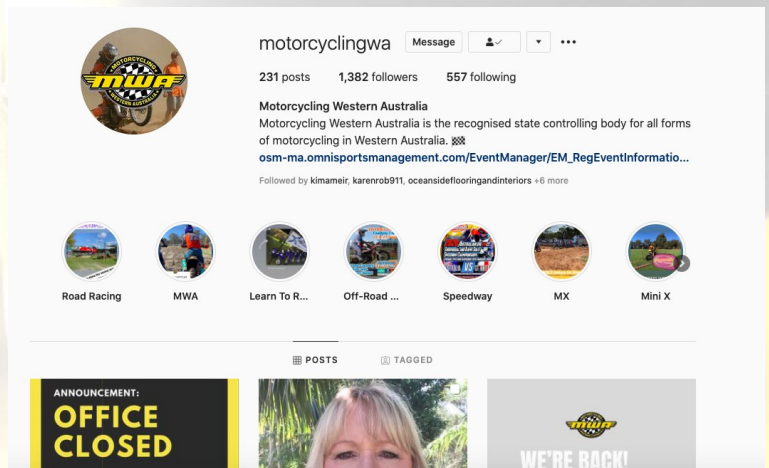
motorcyclingwa Message

231 posts 1,382 followers 557 following

Motorcycling Western Australia
Motorcycling Western Australia is the recognised state controlling body for all forms of motorcycling in Western Australia. 🏁
osm-ma.omnisportsmanagement.com/EventManager/EM_RegEventInformatio...

Followed by kimameir, karenrob911, oceansideflooringandinteriors +6 more

MOTORCYCLING WESTERN AUSTRALIA MWA

Road Racing
MWA
Learn To R...
Off-Road ...
Speedway
MX
Mini X

POSTS
TAGGED

ANNOUNCEMENT:
OFFICE CLOSED

MWA
WE'RE BACK!